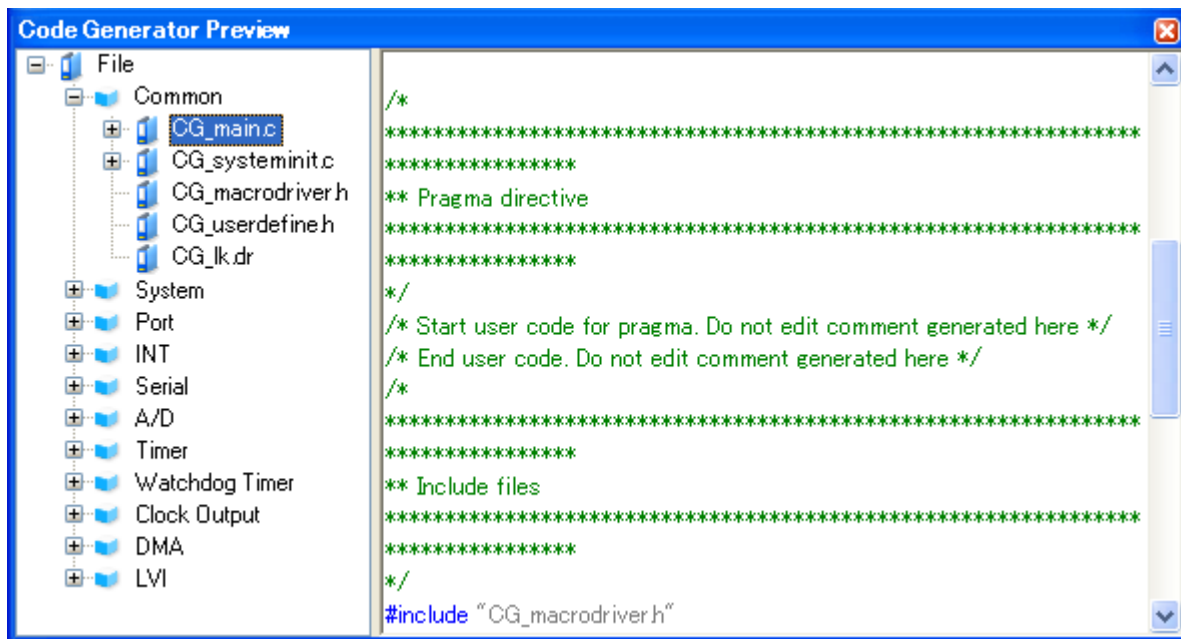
Code Generator Preview

File
Common
CG_main.c
CG_systeminit.c
CG_macrodriver.h
CG_userdefine.h
CG_lk.dr
System
Port
INT
Serial
A/D
Timer
Watchdog Timer
Clock Output
DMA
LVI

/*
******************************************************************************
** Pragma directive
******************************************************************************
*/
/* Start user code for pragma. Do not edit comment generated here */
/* End user code. Do not edit comment generated here */
/*
******************************************************************************
** Include files
******************************************************************************
*/
#include "CG_macrodriver.h"